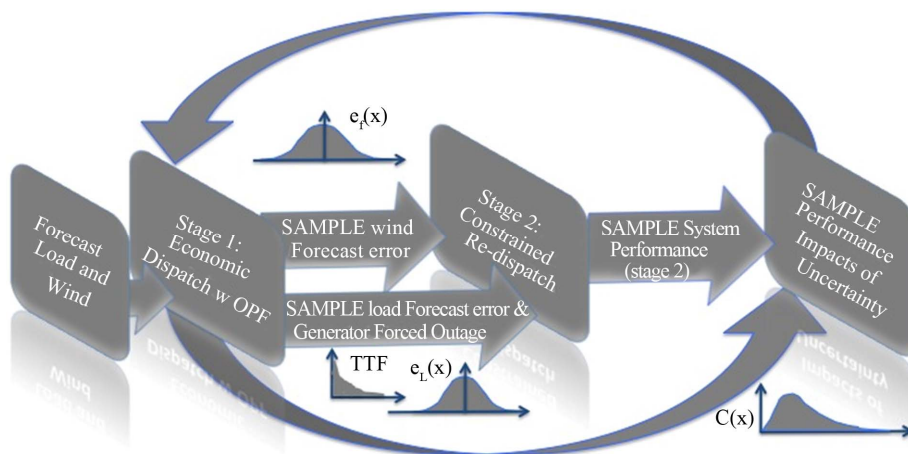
Forecast Load and Wind

Stage 1: Economic Dispatch w OPF

$e_f(x)$

SAMPLE wind Forecast error

SAMPLE load Forecast error & Generator Forced Outage

TTF

$e_L(x)$

Stage 2: Constrained Re-dispatch

SAMPLE System Performance (stage 2)

SAMPLE Performance Impacts of Uncertainty

$C(x)$